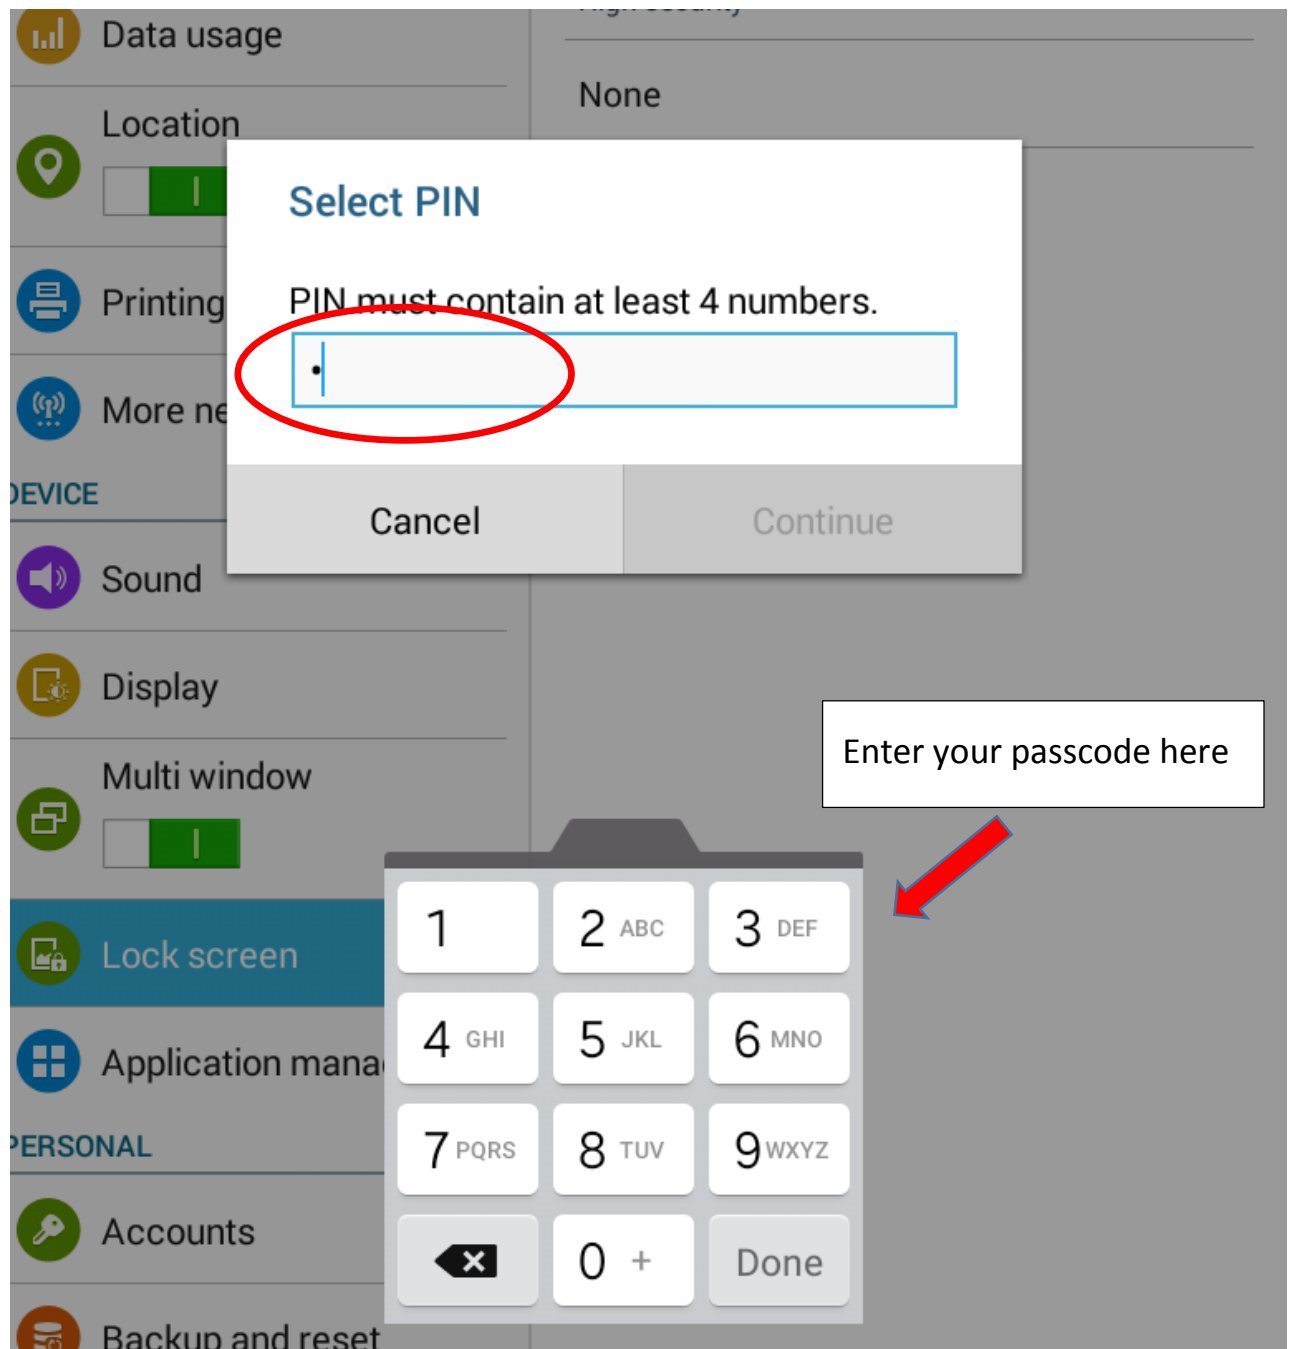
Data usage

Location

Printing

More ne

DEVICE

Sound

Display

Multi window

Lock screen

Application mana

PERSONAL

Accounts

Backup and reset

None

Select PIN

PIN must contain at least 4 numbers.

•

Cancel

Continue

Enter your passcode here

| 1 | 2 ABC | 3 DEF |
|---|---|---|
| 4 GHI | 5 JKL | 6 MNO |
| 7 PQRS | 8 TUV | 9 WXYZ |
| ⌫ | 0 + | Done |